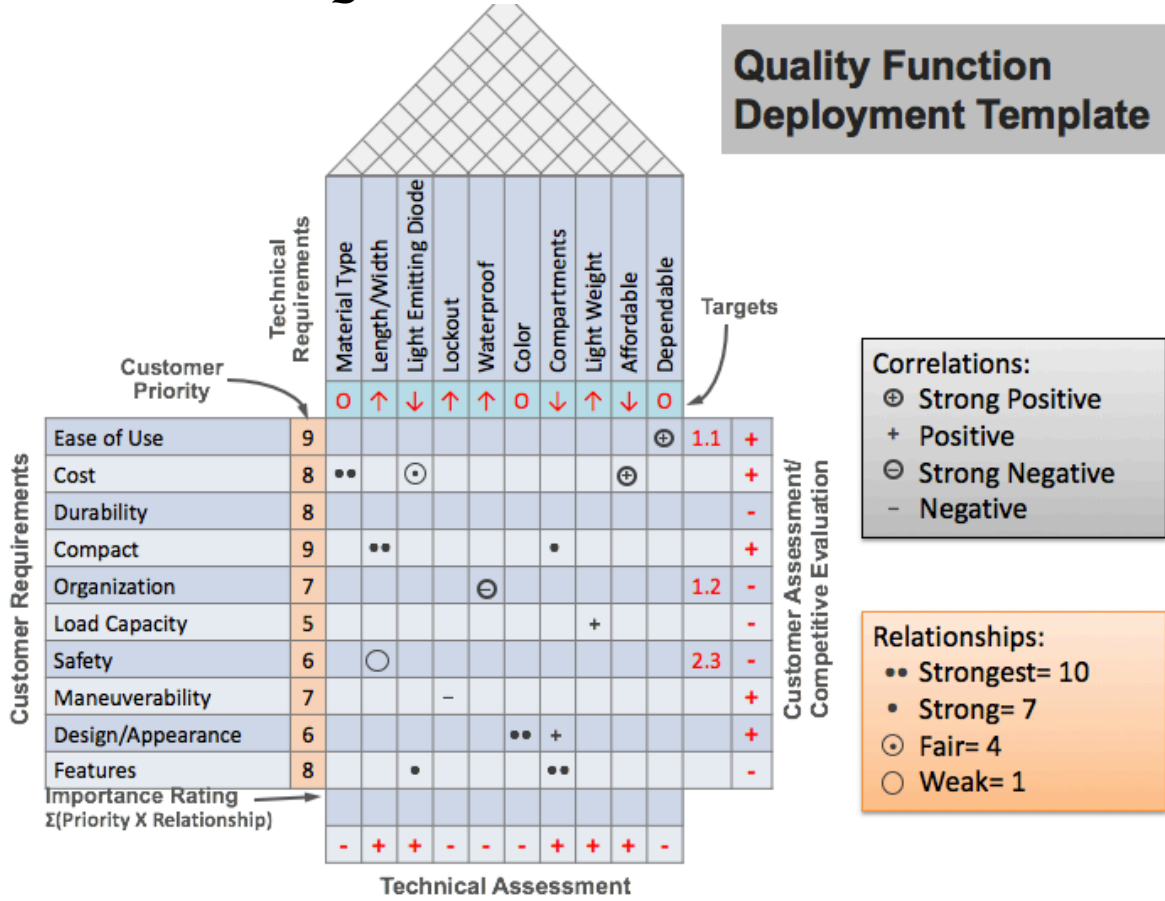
Quality Function Deployment Template

Technical Requirements

| Customer Requirements | Customer Priority | Material Type | Length/Width | Light Emitting Diode | Lockout | Waterproof | Color | Compartments | Light Weight | Affordable | Dependable | | |
|---|---|---|---|---|---|---|---|---|---|---|---|---|---|
| Targets | | o | ↑ | ↓ | ↑ | ↑ | o | ↓ | ↑ | ↓ | o | | |
| Ease of Use | 9 | | | | | | | | | | ⊕ | 1.1 | + |
| Cost | 8 | •• | | ⊙ | | | | | | ⊕ | | | + |
| Durability | 8 | | | | | | | | | | | | - |
| Compact | 9 | | •• | | | | | • | | | | | + |
| Organization | 7 | | | | | ⊖ | | | | | | 1.2 | - |
| Load Capacity | 5 | | | | | | | | + | | | | - |
| Safety | 6 | | ○ | | | | | | | | | 2.3 | - |
| Maneuverability | 7 | | | | – | | | | | | | | + |
| Design/Appearance | 6 | | | | | | •• | + | | | | | + |
| Features | 8 | | | • | | | | •• | | | | | - |
| Importance Rating Σ(Priority X Relationship) | | | | | | | | | | | | | |
| | | - | + | + | - | - | - | + | + | + | - | | |

Customer Assessment/ Competitive Evaluation

Technical Assessment

Correlations:
⊕ Strong Positive
+ Positive
⊖ Strong Negative
- Negative

Relationships:
•• Strongest= 10
• Strong= 7
⊙ Fair= 4
○ Weak= 1